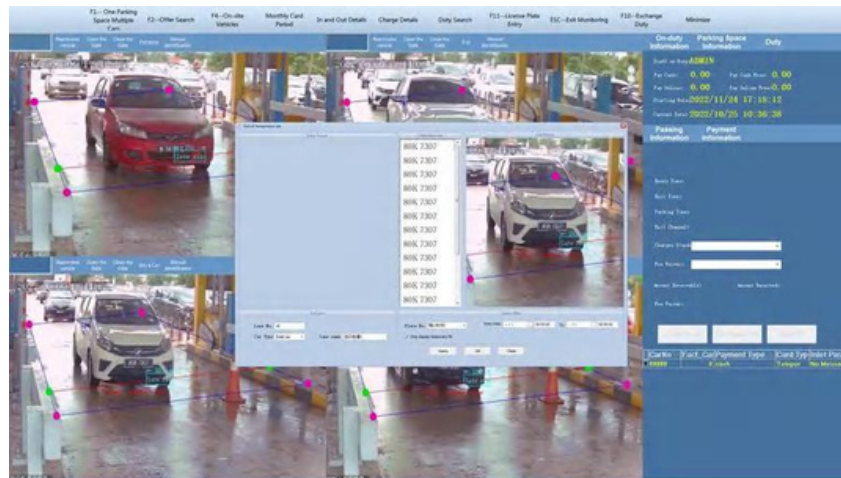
F1-- One Parking Space Multiple Cars F2--Offer Search F4--On-site Vehicles Monthly Card Period In and Out Details Charge Details Duty Search F11--License Plate Entry ESC--Exit Monitoring F10--Exchange Duty Minimize

On-duty Information Parking Space Information Duty

Staff on Duty: ADMIN
Pay Cash: 0.00 Pay Cash Free: 0.00
Pay Online: 0.00 Pay Online Free: 0.00
Starting Time: 2022/11/24 17:18:12
Current Time: 2022/10/25 10:36:38

Passing Information Payment Information

Entry Time:
Exit Time:
Parking Time:
Exit Channel:
Charges Stand:
Pre Payment:
Amount Receivable: Amount Received:
Pre Payment:

| CardNo | Fact_Car | Payment Type | Card Type | Inlet Pass |
|---|---|---|---|---|
| 88888 | | E-cash | Temporar | No Messag |

BRK 7307
BRK 7307
BRK 7307
BRK 7307
BRK 7307
BRK 7307
BRK 7307
BRK 7307
BRK 7307
BRK 7307
BRK 7307
BRK 7307

Card No Car Type Plate No

Query OK Close